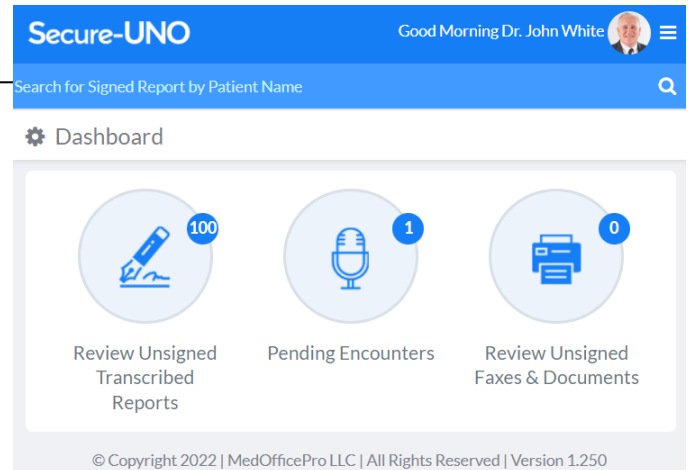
Secure-UNO

Good Morning Dr. John White

Search for Signed Report by Patient Name

Dashboard

100

Review Unsigned Transcribed Reports

1

Pending Encounters

0

Review Unsigned Faxes & Documents

© Copyright 2022 | MedOfficePro LLC | All Rights Reserved | Version 1.250